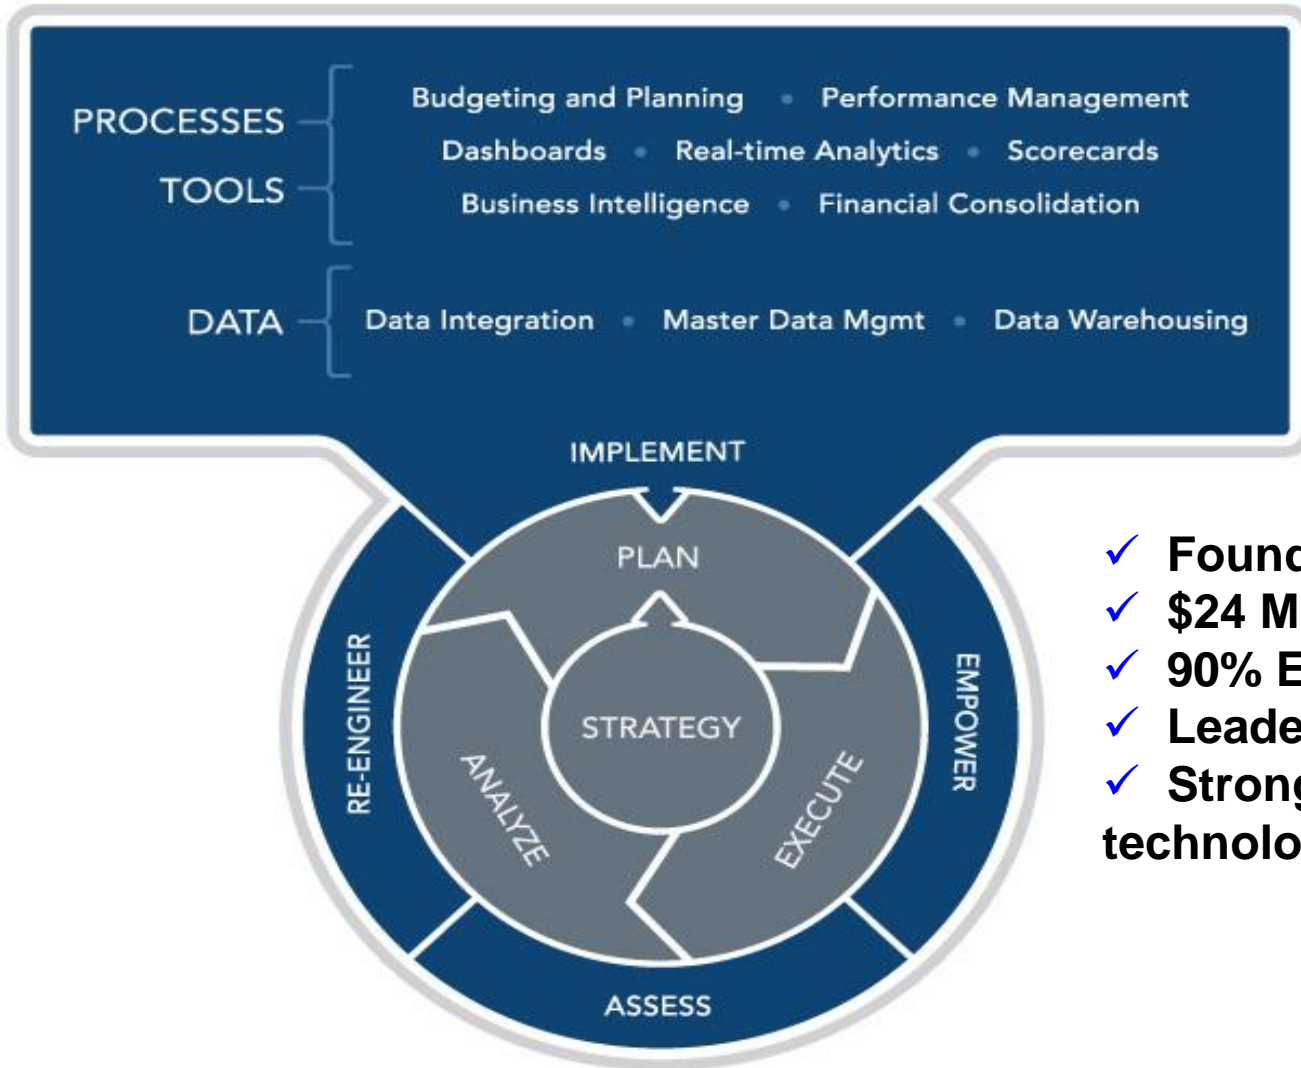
PROCESSES
TOOLS

Budgeting and Planning • Performance Management
Dashboards • Real-time Analytics • Scorecards
Business Intelligence • Financial Consolidation

DATA

Data Integration • Master Data Mgmt • Data Warehousing

IMPLEMENT
PLAN
STRATEGY
ANALYZE
EXECUTE
RE-ENGINEER
EMPOWER
ASSESS

✓ Found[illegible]
✓ $24 M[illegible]
✓ 90% E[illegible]
✓ Leade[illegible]
✓ Strong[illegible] technolo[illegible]